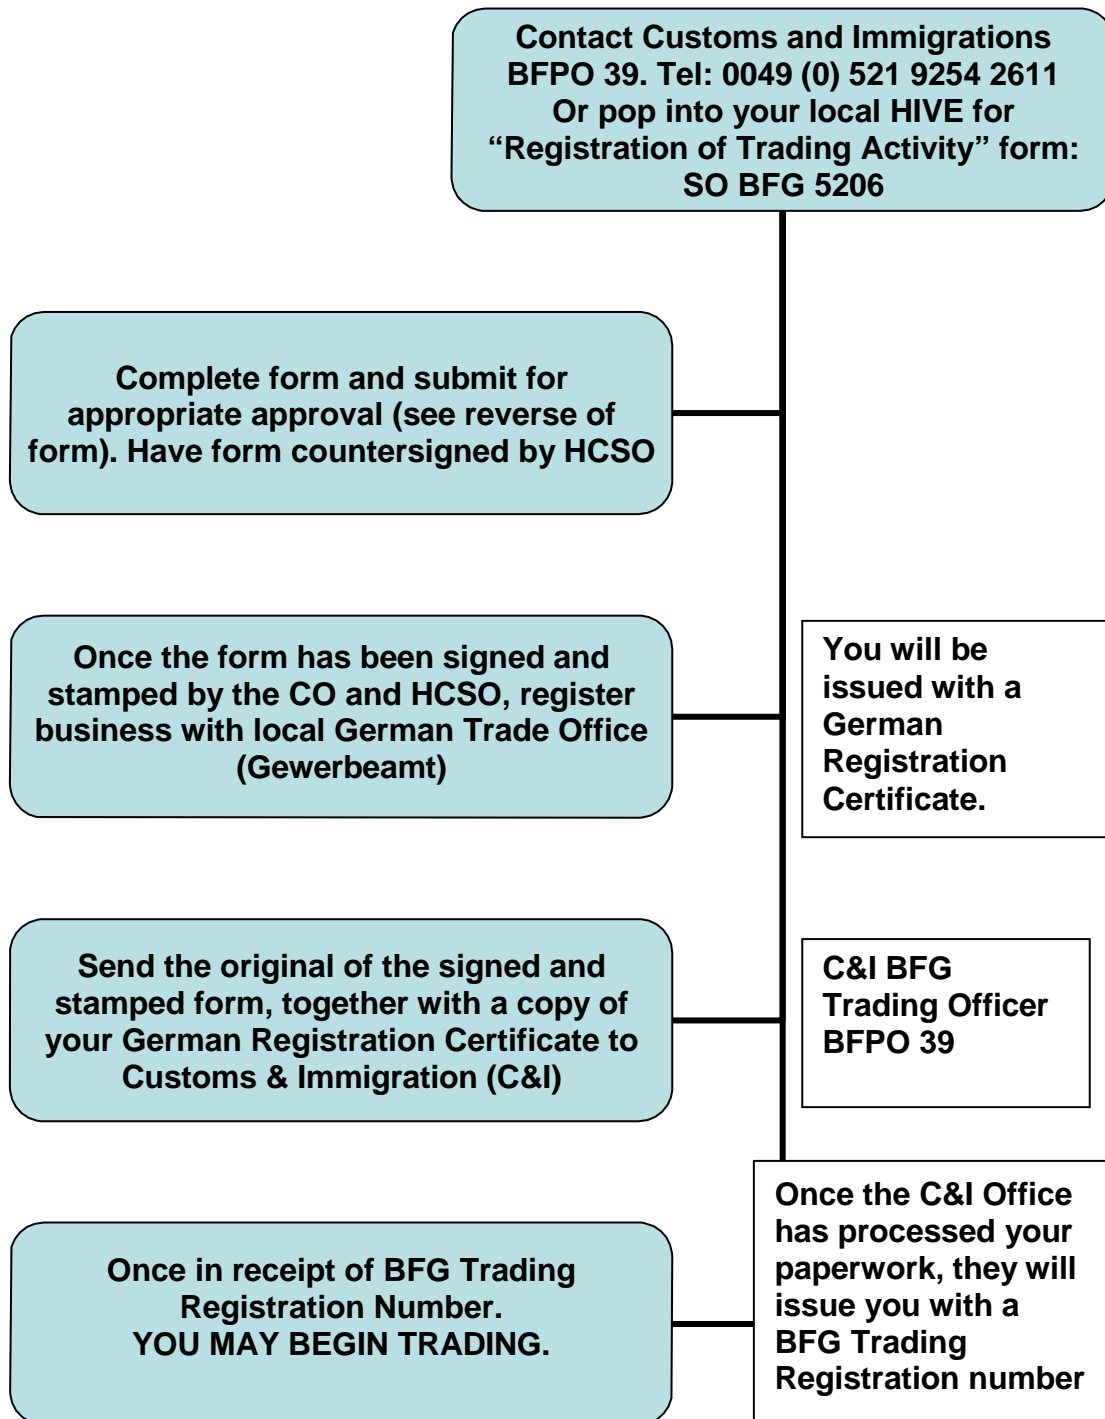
Contact Customs and Immigrations BFPO 39. Tel: 0049 (0) 521 9254 2611 Or pop into your local HIVE for “Registration of Trading Activity” form: SO BFG 5206

Complete form and submit for appropriate approval (see reverse of form). Have form countersigned by HCSO

Once the form has been signed and stamped by the CO and HCSO, register business with local German Trade Office (Gewerbeamt)

You will be issued with a German Registration Certificate.

Send the original of the signed and stamped form, together with a copy of your German Registration Certificate to Customs & Immigration (C&I)

C&I BFG Trading Officer BFPO 39

Once the C&I Office has processed your paperwork, they will issue you with a BFG Trading Registration number

Once in receipt of BFG Trading Registration Number. YOU MAY BEGIN TRADING.